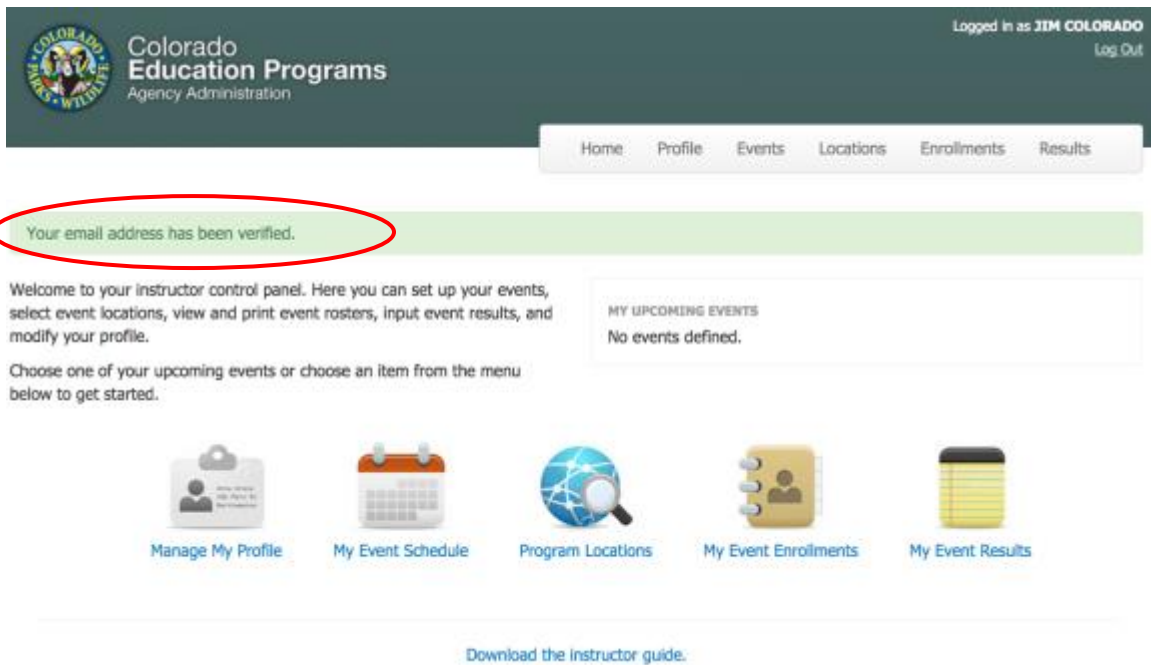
COLORADO PARKS & WILDLIFE

Colorado
Education Programs
Agency Administration

Logged in as JIM COLORADO
Log Out

Home Profile Events Locations Enrollments Results

Your email address has been verified.

Welcome to your instructor control panel. Here you can set up your events, select event locations, view and print event rosters, input event results, and modify your profile.

Choose one of your upcoming events or choose an item from the menu below to get started.

MY UPCOMING EVENTS
No events defined.

Manage My Profile My Event Schedule Program Locations My Event Enrollments My Event Results

Download the instructor guide.